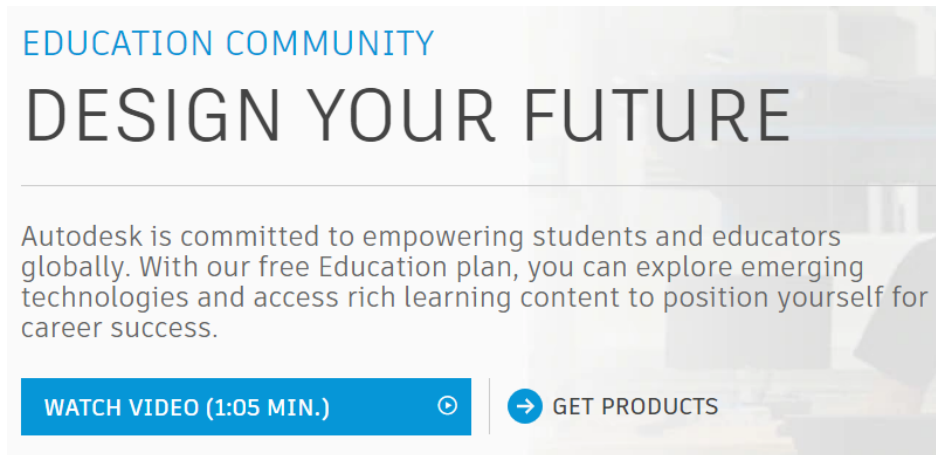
EDUCATION COMMUNITY

DESIGN YOUR FUTURE

Autodesk is committed to empowering students and educators globally. With our free Education plan, you can explore emerging technologies and access rich learning content to position yourself for career success.

WATCH VIDEO (1:05 MIN.)

GET PRODUCTS